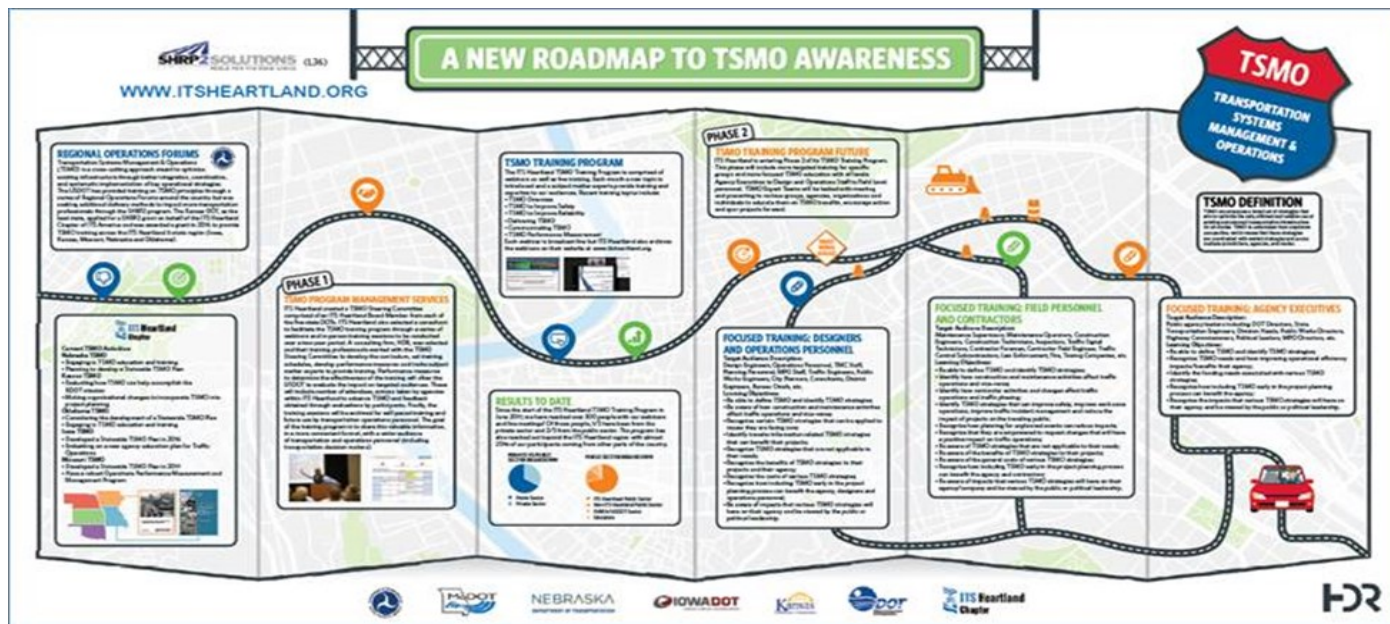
SHRP2 SOLUTIONS (L36)

WWW.ITSHEARTLAND.ORG

A NEW ROADMAP TO TSMO AWARENESS

TSMO
TRANSPORTATION SYSTEMS MANAGEMENT & OPERATIONS

REGIONAL OPERATIONS FORUMS

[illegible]

TSMO TRAINING PROGRAM

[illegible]

PHASE 2

TSMO TRAINING PROGRAM FUTURE

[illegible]

TSMO DEFINITION

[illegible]

PHASE 1

TSMO PROGRAM MANAGEMENT SERVICES

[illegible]

ITS Heartland Chapter

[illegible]

RESULTS TO DATE

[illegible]

FOCUSED TRAINING: DESIGNERS AND OPERATIONS PERSONNEL

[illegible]

FOCUSED TRAINING: FIELD PERSONNEL AND CONTRACTORS

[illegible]

FOCUSED TRAINING: AGENCY EXECUTIVES

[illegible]

MoDOT

NEBRASKA

IOWADOT

Kansas

DOT

ITS Heartland Chapter

HDR